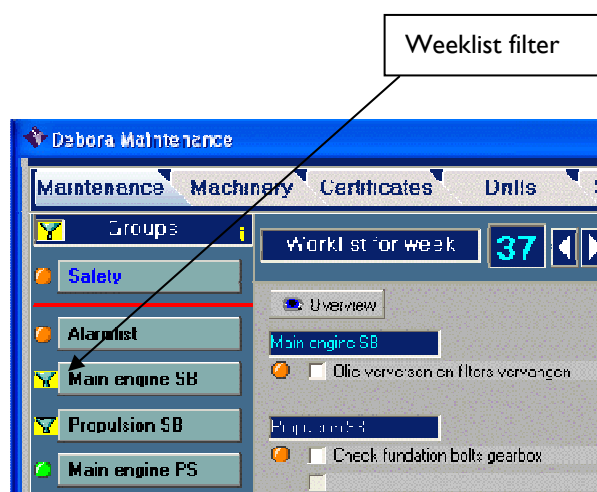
Weeklist filter

Debora Maintenance

Maintenance Machinery Certificates Drills

Groups

Worklist for week 37

Safety

Overview

Main engine SB

Alarmlist

Olie verversen en filters vervangen

Main engine SB

Propulsion SB

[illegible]

Check fundation bolts gearbox

Main engine PS